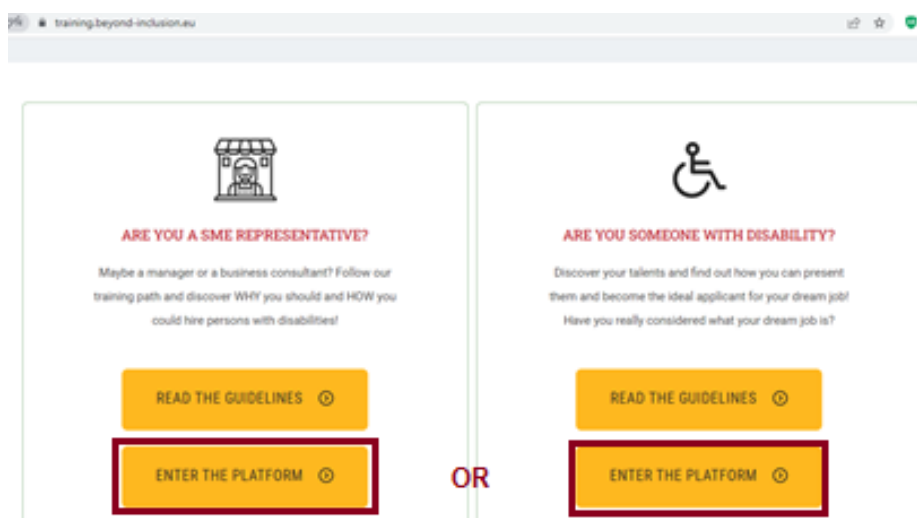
training.beyond-inclusion.eu

ARE YOU A SME REPRESENTATIVE?

Maybe a manager or a business consultant? Follow our training path and discover WHY you should and HOW you could hire persons with disabilities!

READ THE GUIDELINES

ENTER THE PLATFORM

ARE YOU SOMEONE WITH DISABILITY?

Discover your talents and find out how you can present them and become the ideal applicant for your dream job! Have you really considered what your dream job is?

READ THE GUIDELINES

OR

ENTER THE PLATFORM